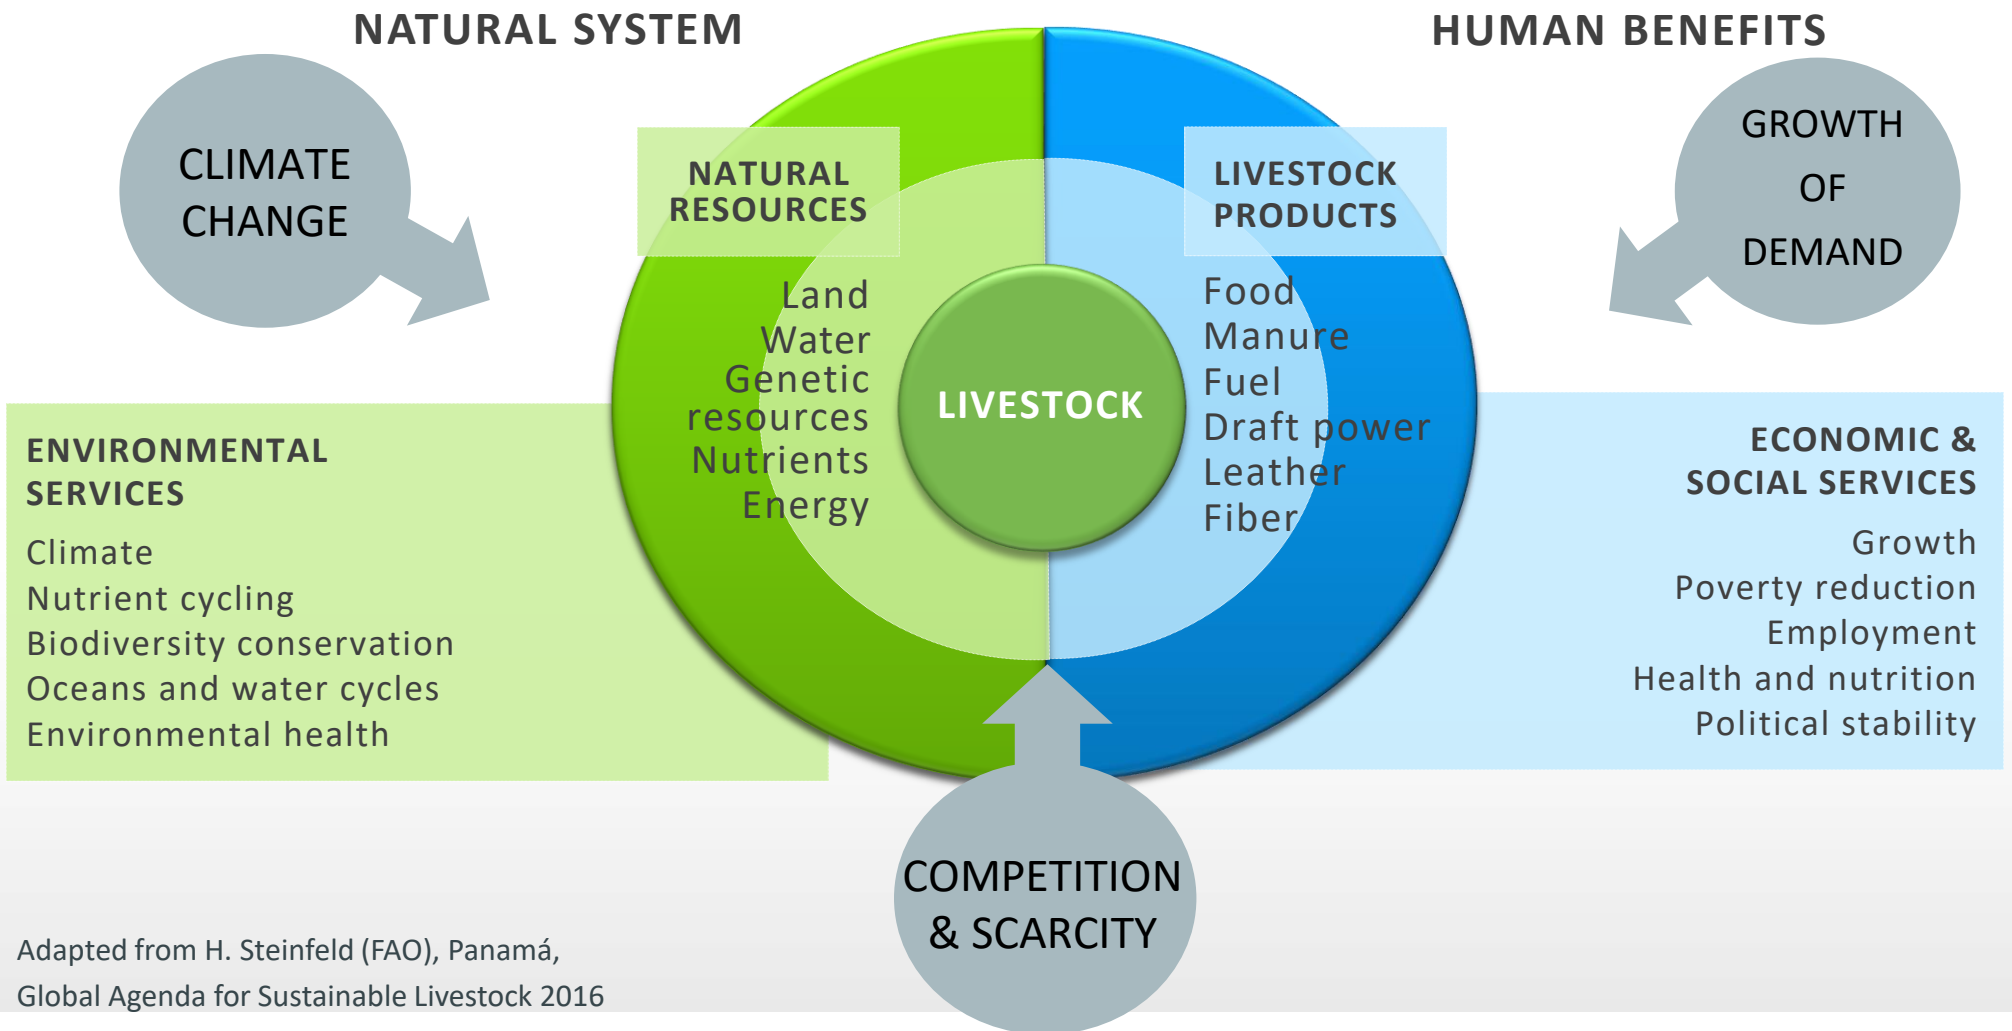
NATURAL SYSTEM

HUMAN BENEFITS

CLIMATE CHANGE

GROWTH OF DEMAND

NATURAL RESOURCES

Land
Water
Genetic resources
Nutrients
Energy

LIVESTOCK

LIVESTOCK PRODUCTS

Food
Manure
Fuel
Draft power
Leather
Fiber

ENVIRONMENTAL SERVICES

Climate
Nutrient cycling
Biodiversity conservation
Oceans and water cycles
Environmental health

ECONOMIC & SOCIAL SERVICES

Growth
Poverty reduction
Employment
Health and nutrition
Political stability

COMPETITION & SCARCITY

Adapted from H. Steinfeld (FAO), Panamá, Global Agenda for Sustainable Livestock 2016